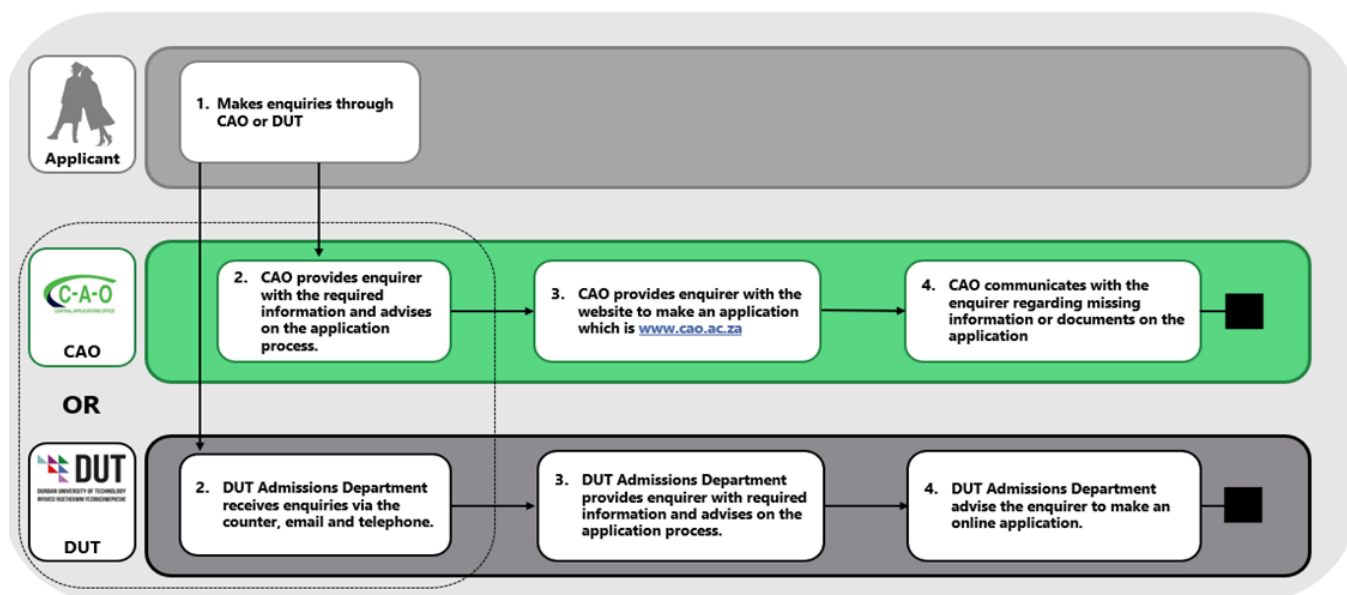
Applicant

1. Makes enquiries through CAO or DUT

C-A-O
CENTRAL APPLICATIONS OFFICE

CAO

2. CAO provides enquirer with the required information and advises on the application process.

3. CAO provides enquirer with the website to make an application which is www.cao.ac.za

4. CAO communicates with the enquirer regarding missing information or documents on the application

OR

DUT
DURBAN UNIVERSITY OF TECHNOLOGY
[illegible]

DUT

2. DUT Admissions Department receives enquiries via the counter, email and telephone.

3. DUT Admissions Department provides enquirer with required information and advises on the application process.

4. DUT Admissions Department advise the enquirer to make an online application.